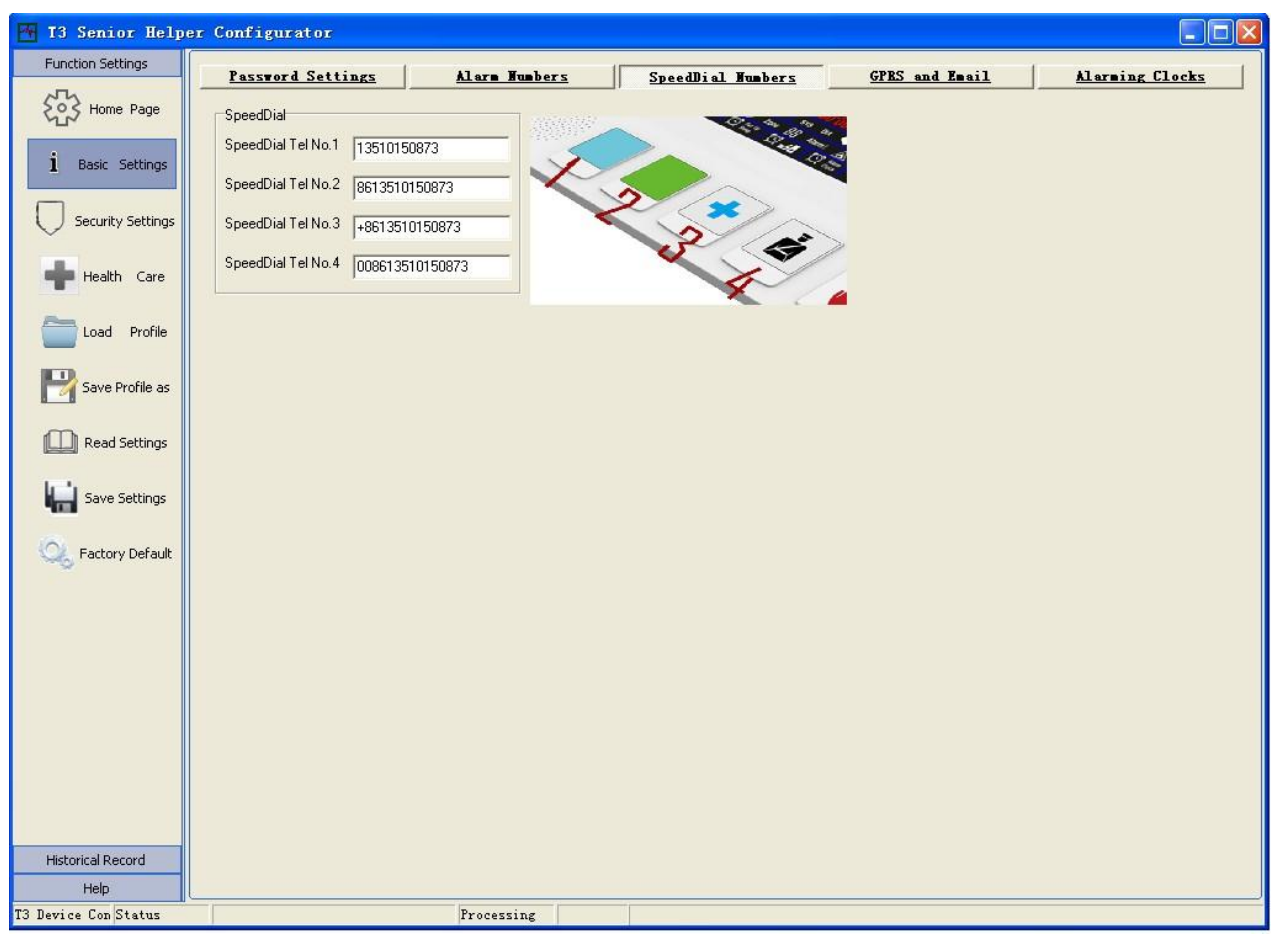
T3 Senior Helper Configurator

Function Settings

Home Page

Basic Settings

Security Settings

Health Care

Load Profile

Save Profile as

Read Settings

Save Settings

Factory Default

Historical Record

Help

Password Settings | Alarm Numbers | SpeedDial Numbers | GPRS and Email | Alarming Clocks

SpeedDial

SpeedDial Tel No.1 13510150873

SpeedDial Tel No.2 8613510150873

SpeedDial Tel No.3 +8613510150873

SpeedDial Tel No.4 008613510150873

1 2 3 4

T3 Device Con Status | Processing